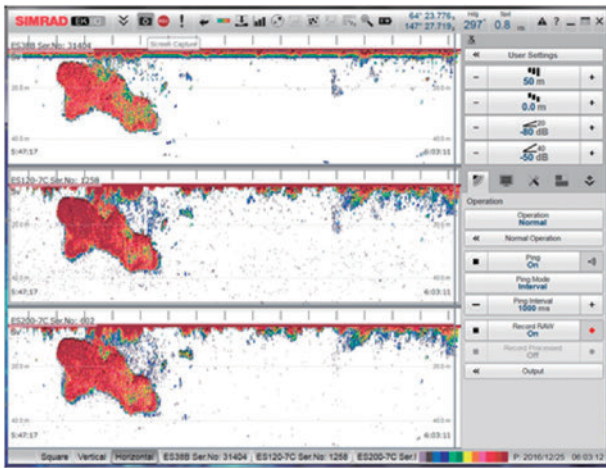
SIMRAD EK80

Screen Capture

64° 23.776
147° 27.719

Hdg 297°

Spd 0.8

ES38B Ser.No: 31404

20.0 m

40.0 m

5:47:17

6:03:11

ES120-7C Ser.No: 1258

20.0 m

40.0 m

5:47:17

6:03:11

ES200-7C Ser.No: 602

20.0 m

40.0 m

5:47:17

6:03:11

User Settings

50 m

0.0 m

-80 dB

-50 dB

Operation

Operation
Normal

Normal Operation

Ping
On

Ping Mode
Interval

Ping Interval
1000 ms

Record RAW
On

Record Processed
Off

Output

Square | Vertical | Horizontal | ES38B Ser.No: 31404 | ES120-7C Ser.No: 1258 | ES200-7C Ser.No

P: 2016/12/25 06:03:12